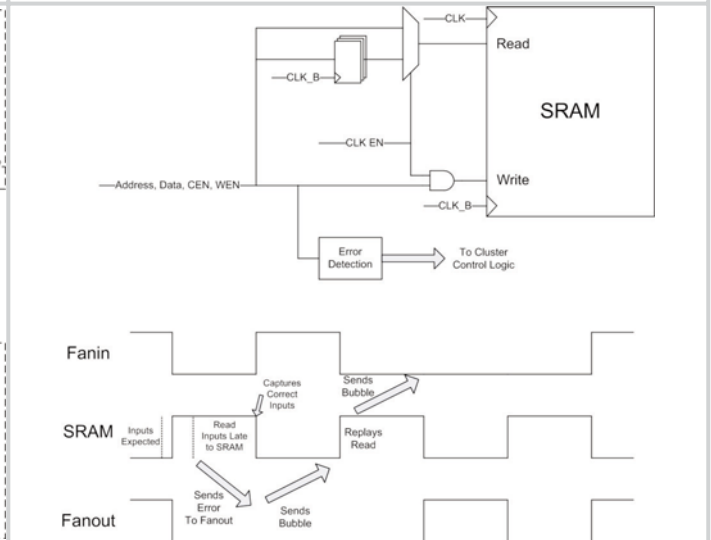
CLK

Read

SRAM

CLK_B

CLK EN

Address, Data, CEN, WEN

Write

CLK_B

Error Detection

To Cluster Control Logic

Fanin

Captures Correct Inputs

Sends Bubble

SRAM

Inputs Expected

Read Inputs Late to SRAM

Replays Read

Sends Error To Fanout

Sends Bubble

Fanout